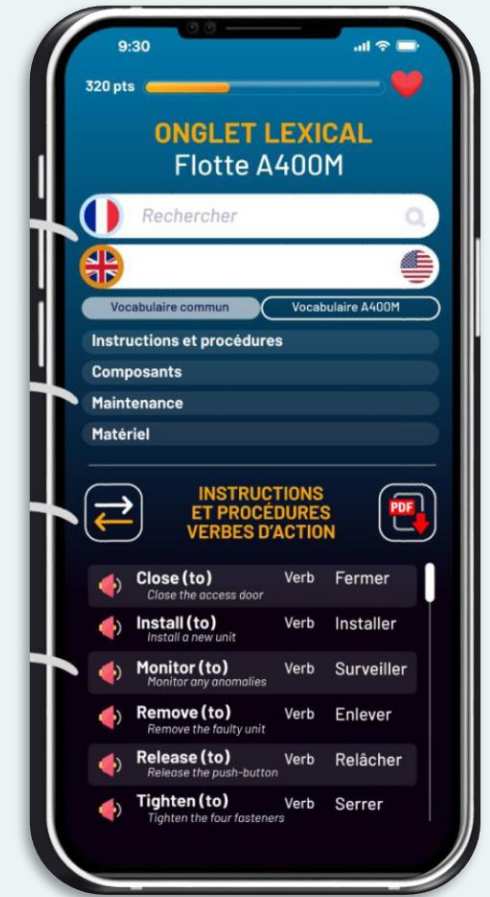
9:30

320 pts

ONGLET LEXICAL
Flotte A400M

Rechercher

Vocabulaire commun
Vocabulaire A400M

Instructions et procédures
Composants
Maintenance
Matériel

INSTRUCTIONS
ET PROCÉDURES
VERBES D'ACTION

PDF

Close (to) Verb Fermer
Close the access door

Install (to) Verb Installer
Install a new unit

Monitor (to) Verb Surveiller
Monitor any anomalies

Remove (to) Verb Enlever
Remove the faulty unit

Release (to) Verb Relâcher
Release the push-button

Tighten (to) Verb Serrer
Tighten the four fasteners